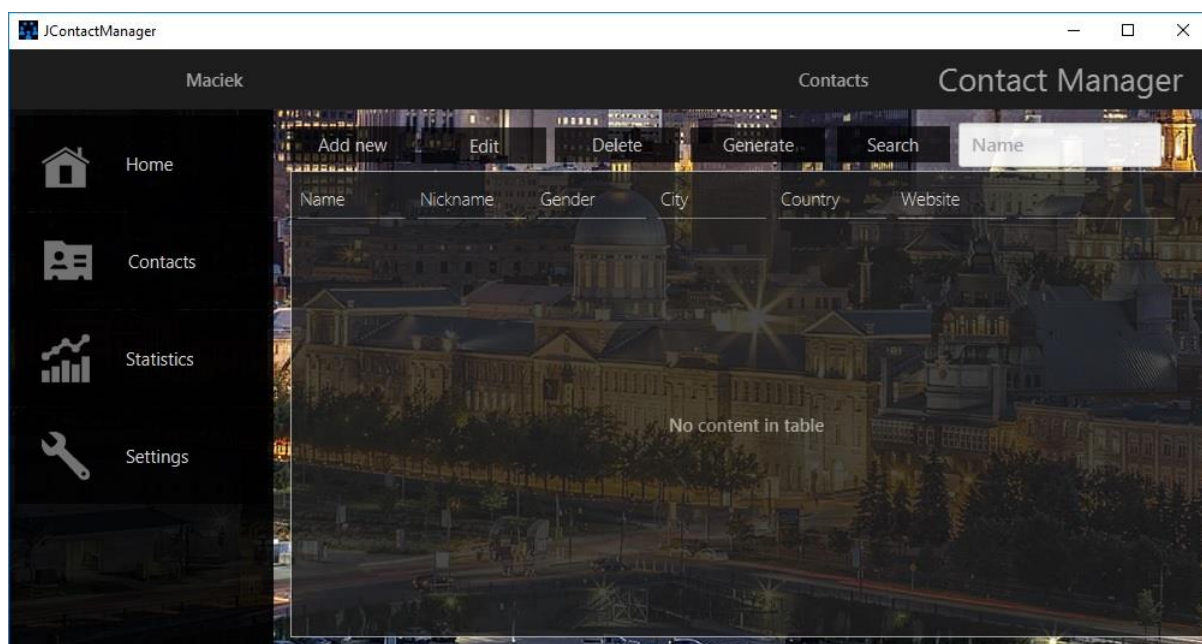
JContactManager

Maciek

Contacts

Contact Manager

Home

Contacts

Statistics

Settings

Add new

Edit

Delete

Generate

Search

Name

| Name | Nickname | Gender | City | Country | Website |
|---|---|---|---|---|---|

No content in table